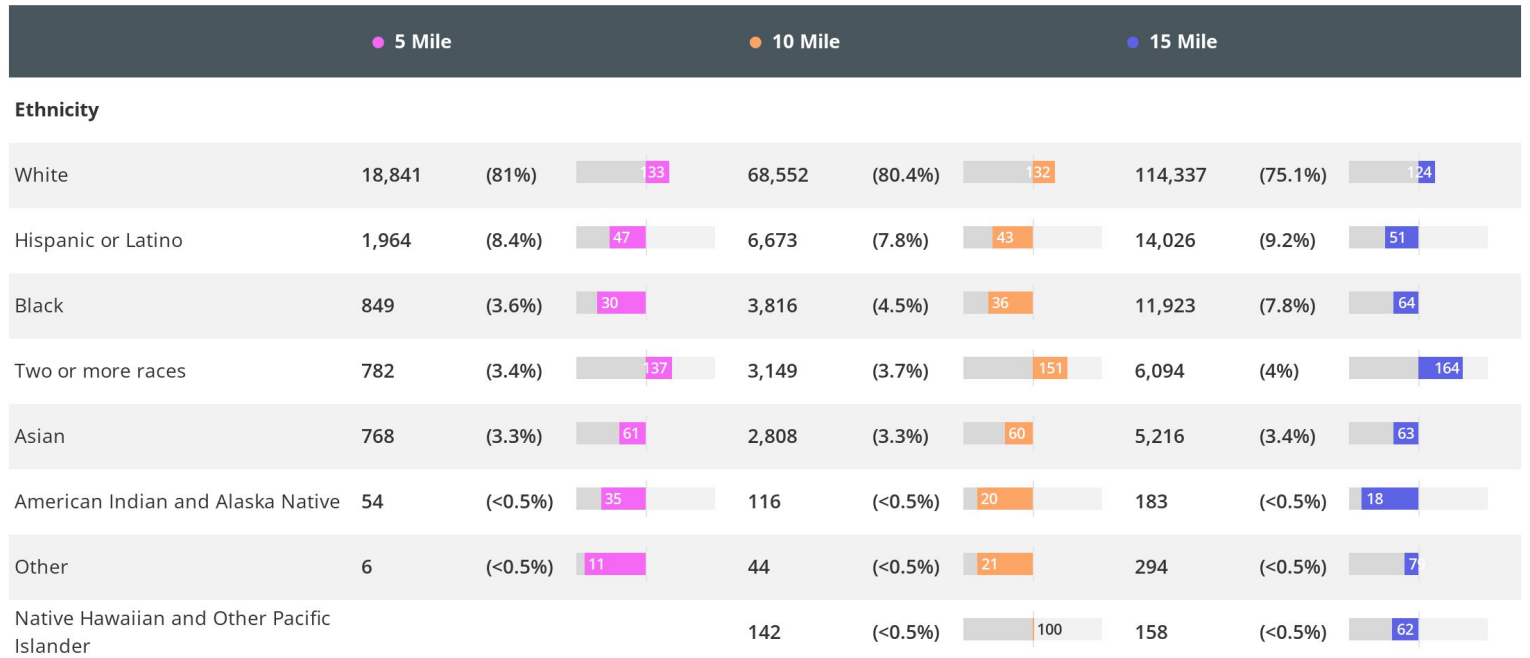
| | 5 Mile | | | 10 Mile | | | 15 Mile | | |
|---|---|---|---|---|---|---|---|---|---|
| **Ethnicity** | | | | | | | | | |
| White | 18,841 | (81%) | 133 | 68,552 | (80.4%) | 132 | 114,337 | (75.1%) | 124 |
| Hispanic or Latino | 1,964 | (8.4%) | 47 | 6,673 | (7.8%) | 43 | 14,026 | (9.2%) | 51 |
| Black | 849 | (3.6%) | 30 | 3,816 | (4.5%) | 36 | 11,923 | (7.8%) | 64 |
| Two or more races | 782 | (3.4%) | 137 | 3,149 | (3.7%) | 151 | 6,094 | (4%) | 164 |
| Asian | 768 | (3.3%) | 61 | 2,808 | (3.3%) | 60 | 5,216 | (3.4%) | 63 |
| American Indian and Alaska Native | 54 | (<0.5%) | 35 | 116 | (<0.5%) | 20 | 183 | (<0.5%) | 18 |
| Other | 6 | (<0.5%) | 11 | 44 | (<0.5%) | 21 | 294 | (<0.5%) | 7 |
| Native Hawaiian and Other Pacific Islander | | | | 142 | (<0.5%) | 100 | 158 | (<0.5%) | 62 |